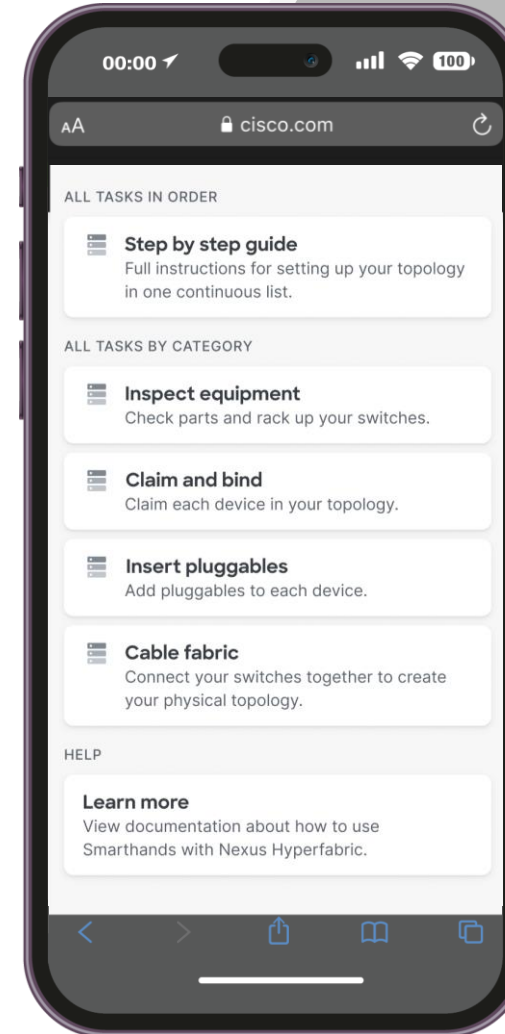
00:00

100

AA cisco.com

ALL TASKS IN ORDER

Step by step guide
Full instructions for setting up your topology in one continuous list.

ALL TASKS BY CATEGORY

Inspect equipment
Check parts and rack up your switches.

Claim and bind
Claim each device in your topology.

Insert pluggables
Add pluggables to each device.

Cable fabric
Connect your switches together to create your physical topology.

HELP

Learn more
View documentation about how to use Smarthands with Nexus Hyperfabric.